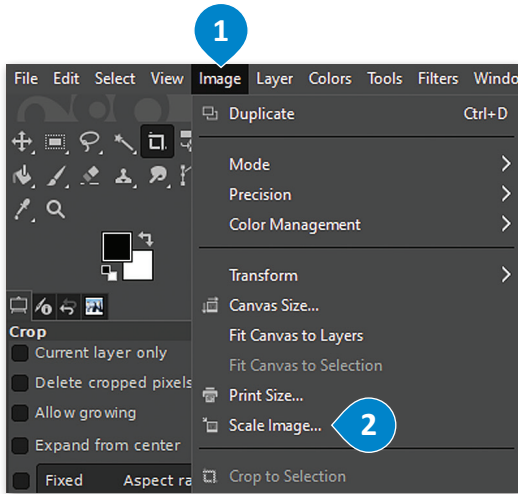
1

File Edit Select View Image Layer Colors Tools Filters Windo

Duplicate Ctrl+D

Mode
Precision
Color Management

Transform
Canvas Size...
Fit Canvas to Layers
Fit Canvas to Selection
Print Size...
Scale Image...

2

Crop to Selection

Crop
Current layer only
Delete cropped pixels
Allow growing
Expand from center
Fixed Aspect ra